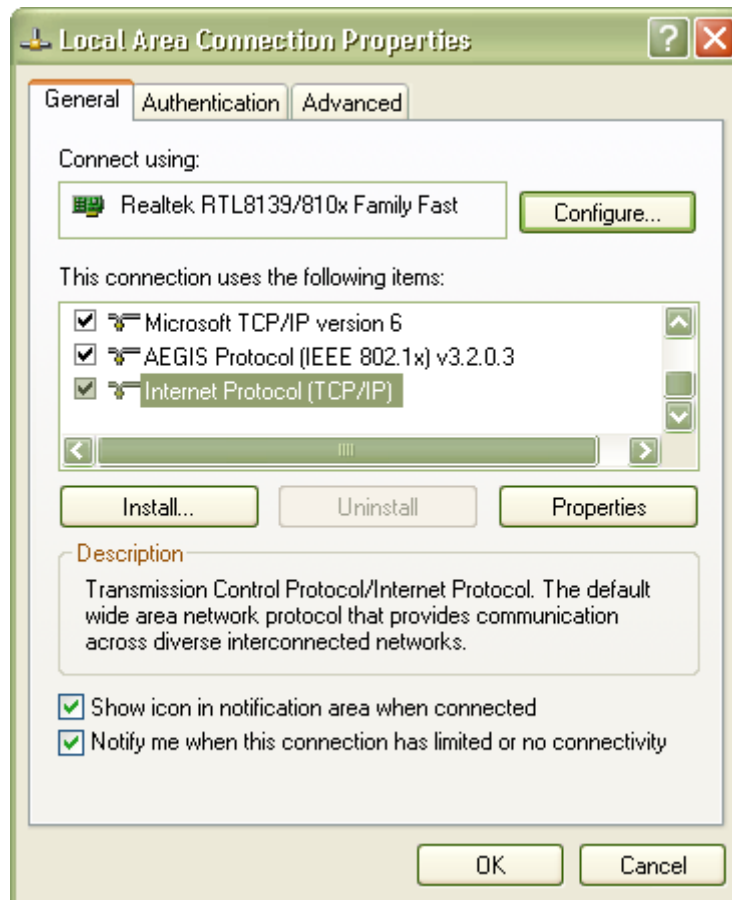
Local Area Connection Properties

General | Authentication | Advanced

Connect using:

Realtek RTL8139/810x Family Fast

Configure...

This connection uses the following items:

Microsoft TCP/IP version 6
AEGIS Protocol (IEEE 802.1x) v3.2.0.3
Internet Protocol (TCP/IP)

Install... | Uninstall | Properties

Description

Transmission Control Protocol/Internet Protocol. The default wide area network protocol that provides communication across diverse interconnected networks.

Show icon in notification area when connected
Notify me when this connection has limited or no connectivity

OK | Cancel